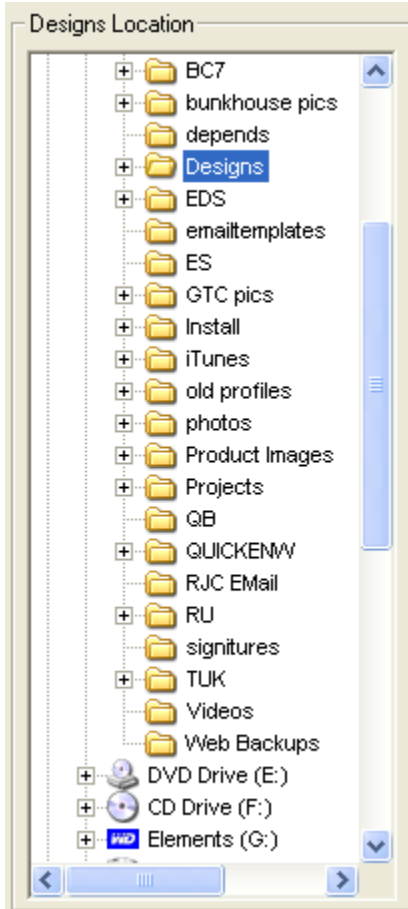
Designs Location

BC7
bunkhouse pics
depends
Designs
EDS
emailtemplates
ES
GTC pics
Install
iTunes
old profiles
photos
Product Images
Projects
QB
QUICKENW
RJC EMail
RU
signitures
TUK
Videos
Web Backups
DVD Drive (E:)
CD Drive (F:)
WD Elements (G:)